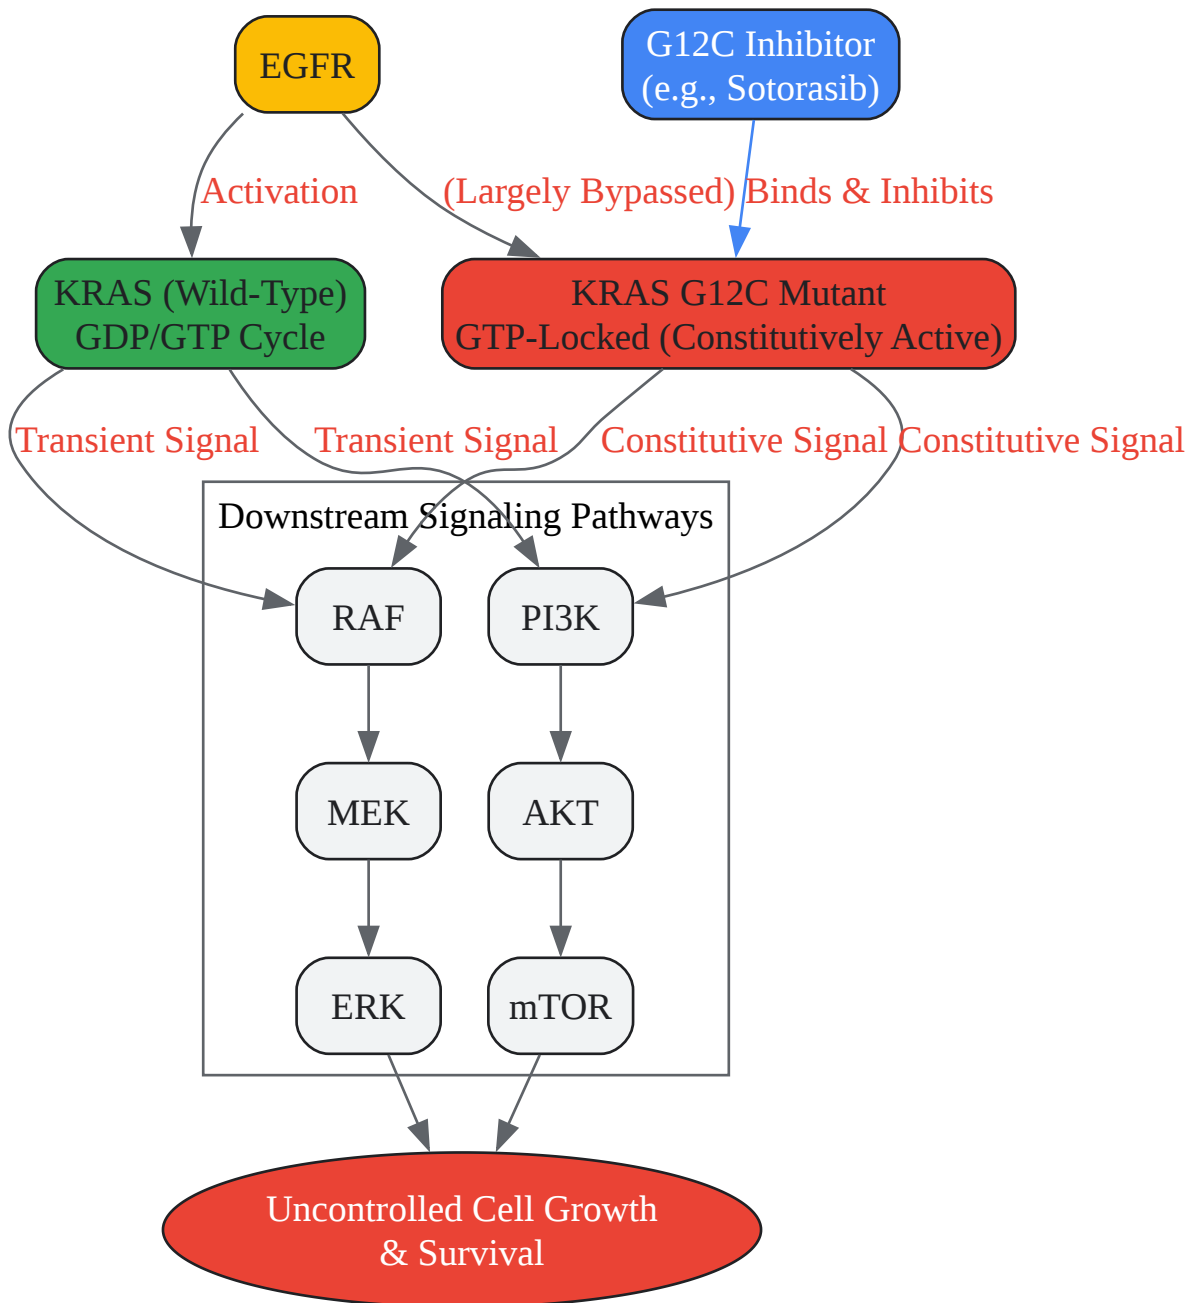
EGFR

G12C Inhibitor
(e.g., Sotorasib)

Activation

(Largely Bypassed)

Binds & Inhibits

KRAS (Wild-Type)
GDP/GTP Cycle

KRAS G12C Mutant
GTP-Locked (Constitutively Active)

Transient Signal

Transient Signal

Constitutive Signal

Constitutive Signal

Downstream Signaling Pathways

RAF

PI3K

MEK

AKT

ERK

mTOR

Uncontrolled Cell Growth
& Survival